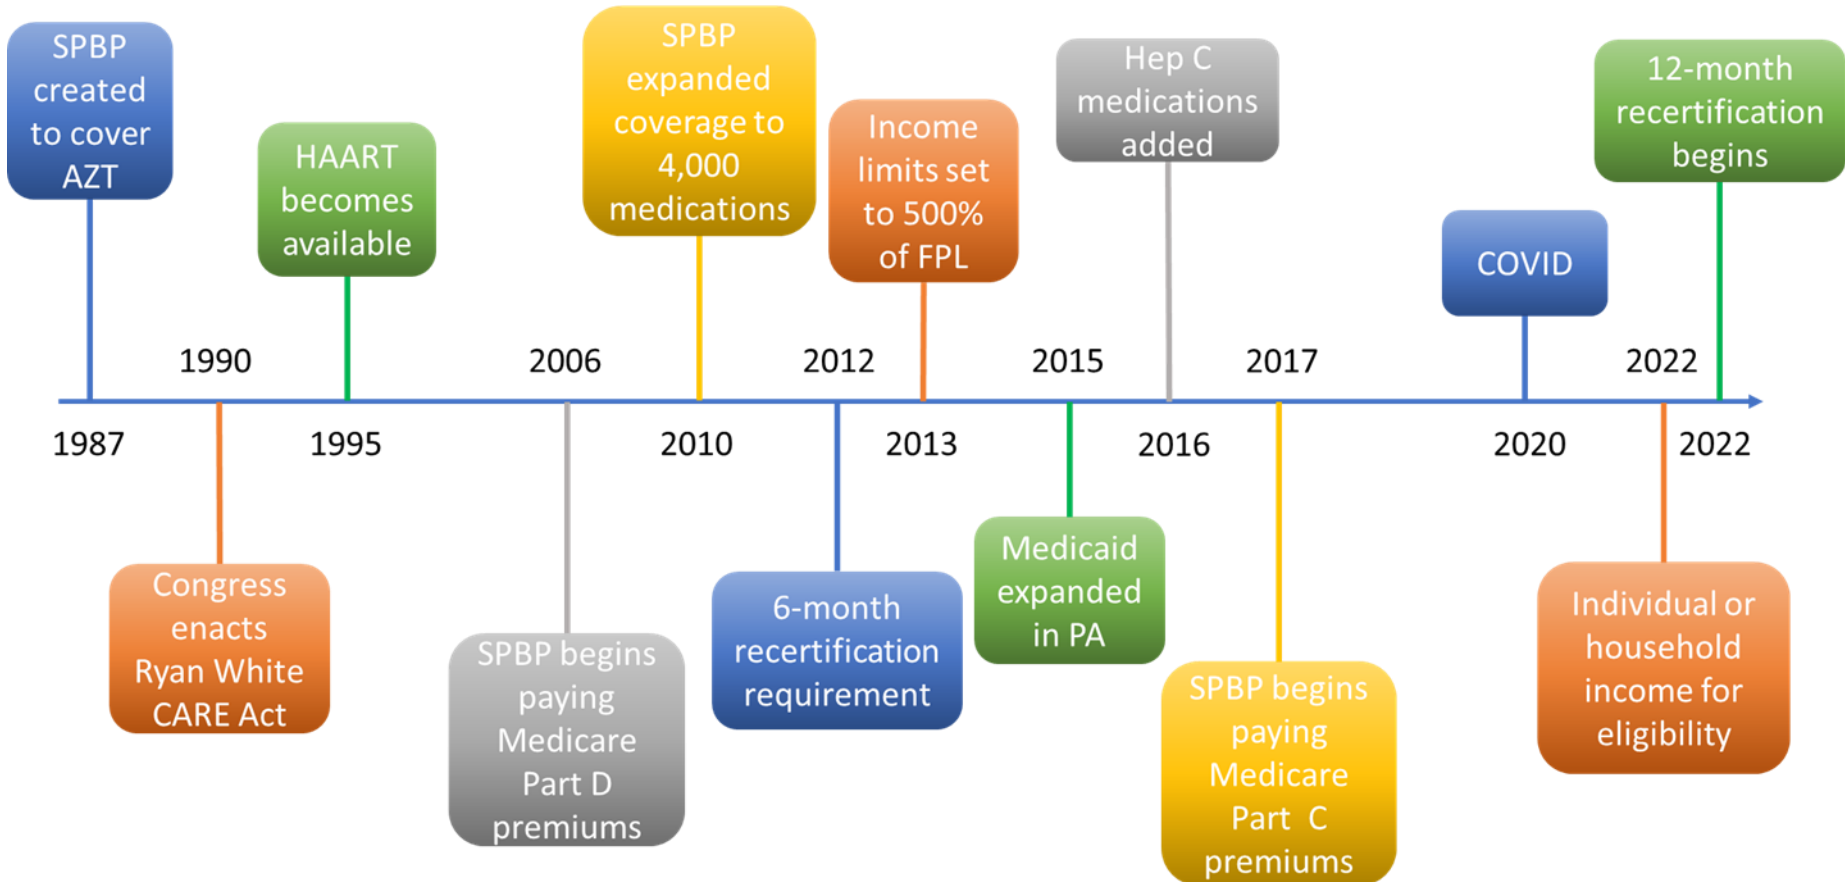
SPBP created to cover AZT

HAART becomes available

SPBP expanded coverage to 4,000 medications

Income limits set to 500% of FPL

Hep C medications added

COVID

12-month recertification begins

1990

2006

2012

2015

2017

2022

1987

1995

2010

2013

2016

2020

2022

Congress enacts Ryan White CARE Act

SPBP begins paying Medicare Part D premiums

6-month recertification requirement

Medicaid expanded in PA

SPBP begins paying Medicare Part C premiums

Individual or household income for eligibility